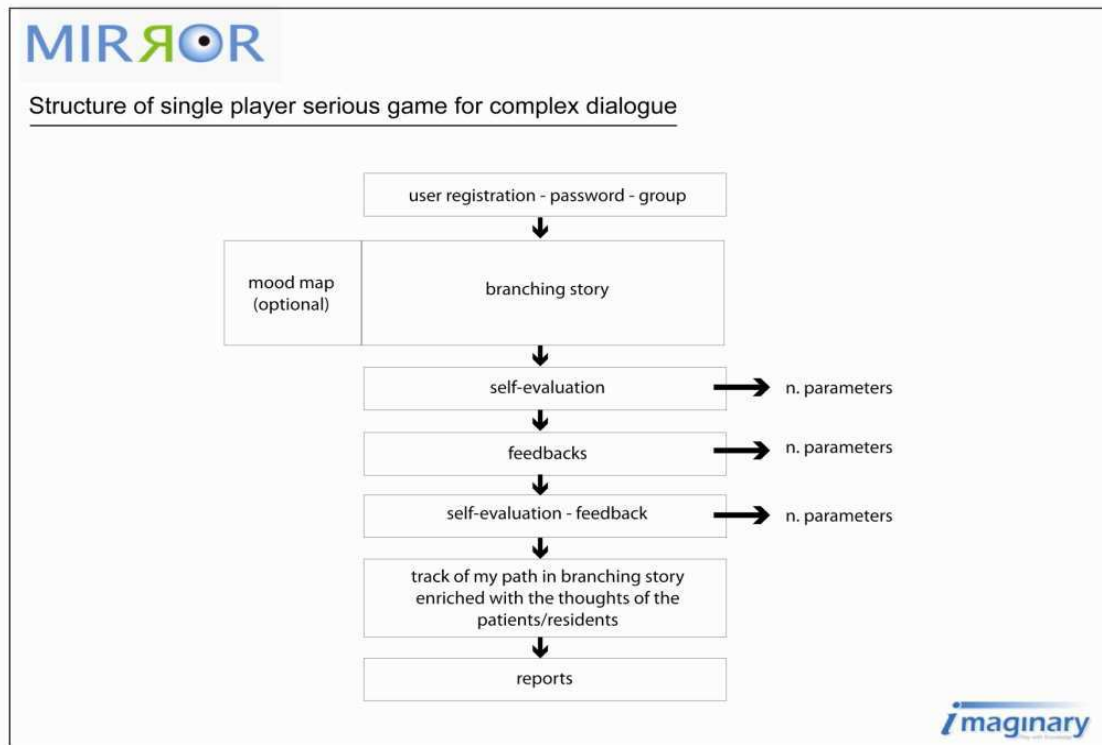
MIRЯOR

Structure of single player serious game for complex dialogue

user registration - password - group

mood map (optional)

branching story

self-evaluation

n. parameters

feedbacks

n. parameters

self-evaluation - feedback

n. parameters

track of my path in branching story enriched with the thoughts of the patients/residents

reports

imaginary